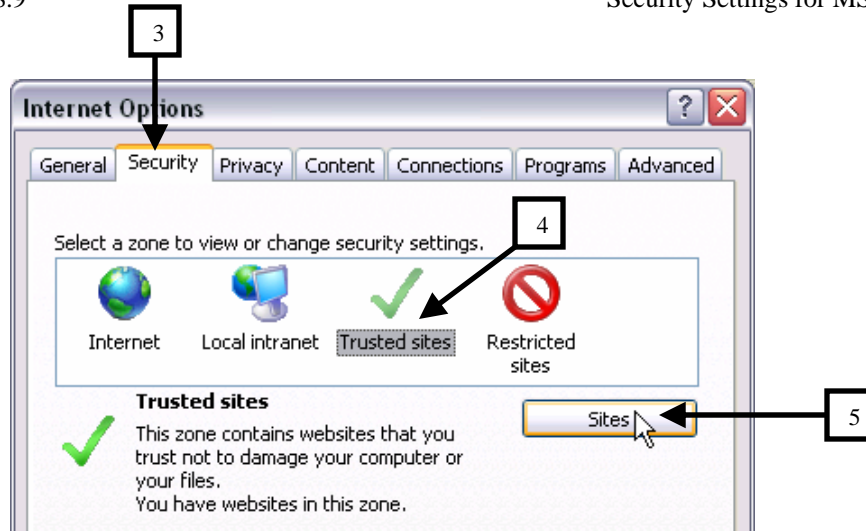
3.9

Security Settings for Ma

3

Internet Options

General | Security | Privacy | Content | Connections | Programs | Advanced

Select a zone to view or change security settings.

4

Internet

Local intranet

Trusted sites

Restricted sites

Trusted sites

This zone contains websites that you trust not to damage your computer or your files.
You have websites in this zone.

Sites

5